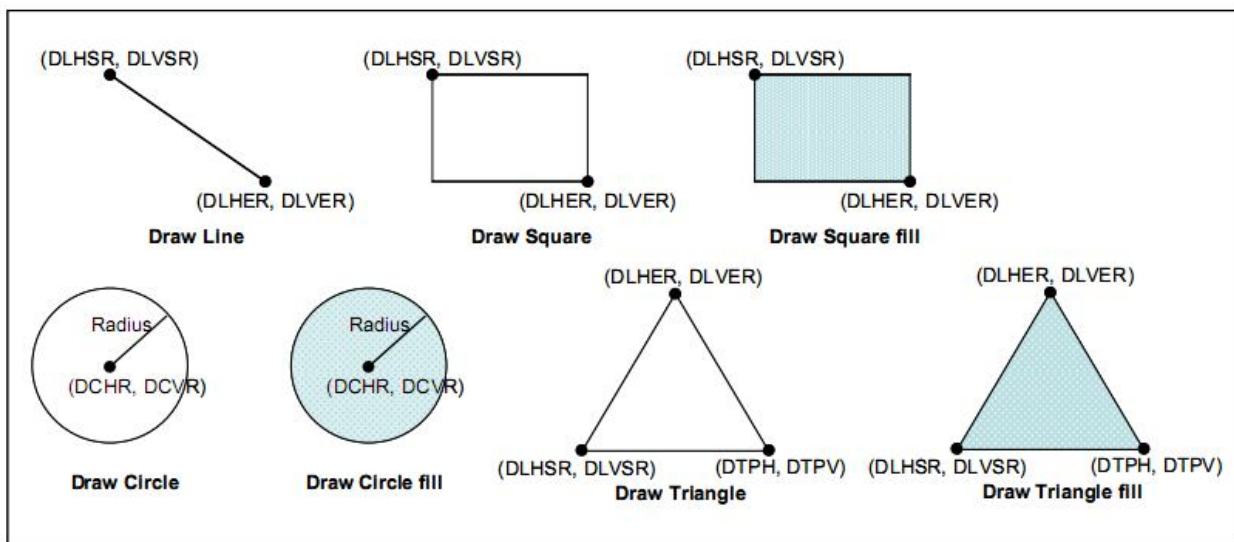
(DLHSR, DLVSR)

(DLHER, DLVER)

Draw Line

(DLHSR, DLVSR)

(DLHER, DLVER)

Draw Square

(DLHSR, DLVSR)

(DLHER, DLVER)

Draw Square fill

Radius

(DCHR, DCVR)

Draw Circle

Radius

(DCHR, DCVR)

Draw Circle fill

(DLHER, DLVER)

(DLHSR, DLVSR)

(DTPH, DTPV)

Draw Triangle

(DLHER, DLVER)

(DLHSR, DLVSR)

(DTPH, DTPV)

Draw Triangle fill